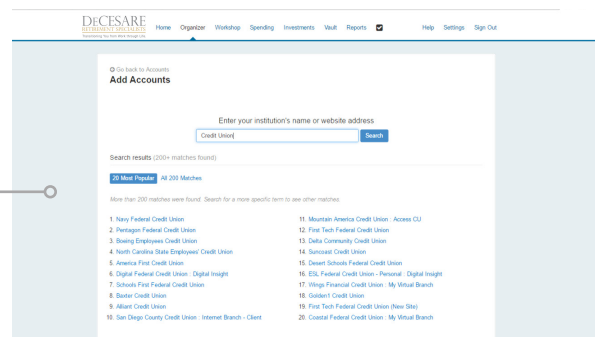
DECESARE RETIREMENT SPECIALISTS
Transitioning You from Work through Life

Home Organizer Workshop Spending Investments Vault Reports Help Settings Sign Out

Go back to Accounts
Add Accounts

Enter your institution's name or website address

Credit Union

Search

Search results (200+ matches found)

20 Most Popular All 200 Matches

More than 200 matches were found. Search for a more specific term to see other matches.

1. Navy Federal Credit Union
2. Pentagon Federal Credit Union
3. Boeing Employees Credit Union
4. North Carolina State Employees' Credit Union
5. America First Credit Union
6. Digital Federal Credit Union : Digital Insight
7. Schools First Federal Credit Union
8. Baxter Credit Union
9. Alliant Credit Union
10. San Diego County Credit Union : Internet Branch - Client

11. Mountain America Credit Union : Access CU
12. First Tech Federal Credit Union
13. Delta Community Credit Union
14. Suncoast Credit Union
15. Desert Schools Federal Credit Union
16. ESL Federal Credit Union - Personal : Digital Insight
17. Wings Financial Credit Union : My Virtual Branch
18. Golden1 Credit Union
19. First Tech Federal Credit Union (New Site)
20. Coastal Federal Credit Union : My Virtual Branch